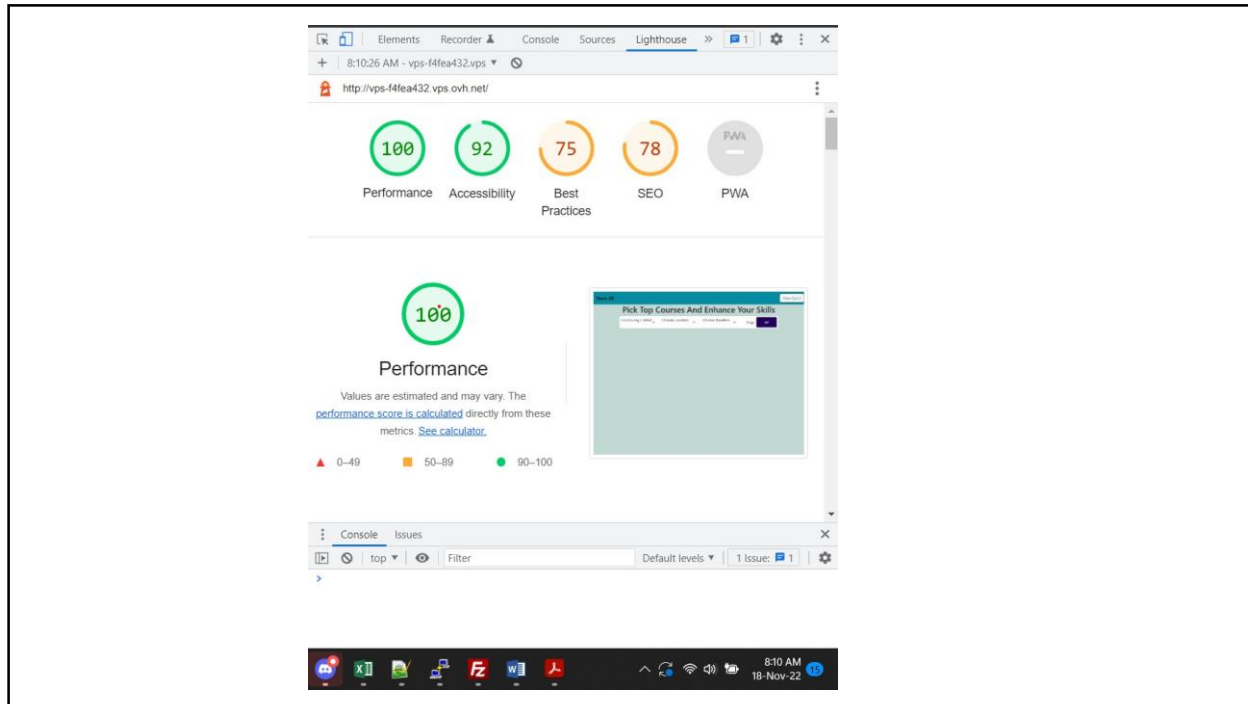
Elements Recorder Console Sources Lighthouse » 1 ⋮ ×

+ 8:10:26 AM - vps-f4fea432.vps ▾

http://vps-f4fea432.vps.ovh.net/

100 Performance
92 Accessibility
75 Best Practices
78 SEO
PWA PWA

100

Performance

Values are estimated and may vary. The performance score is calculated directly from these metrics. See calculator.

0–49 50–89 90–100

Pick Top Courses And Enhance Your Skills

Console Issues ×

top ▾ Filter Default levels ▾ 1 Issue: 1

>

8:10 AM
18-Nov-22
15